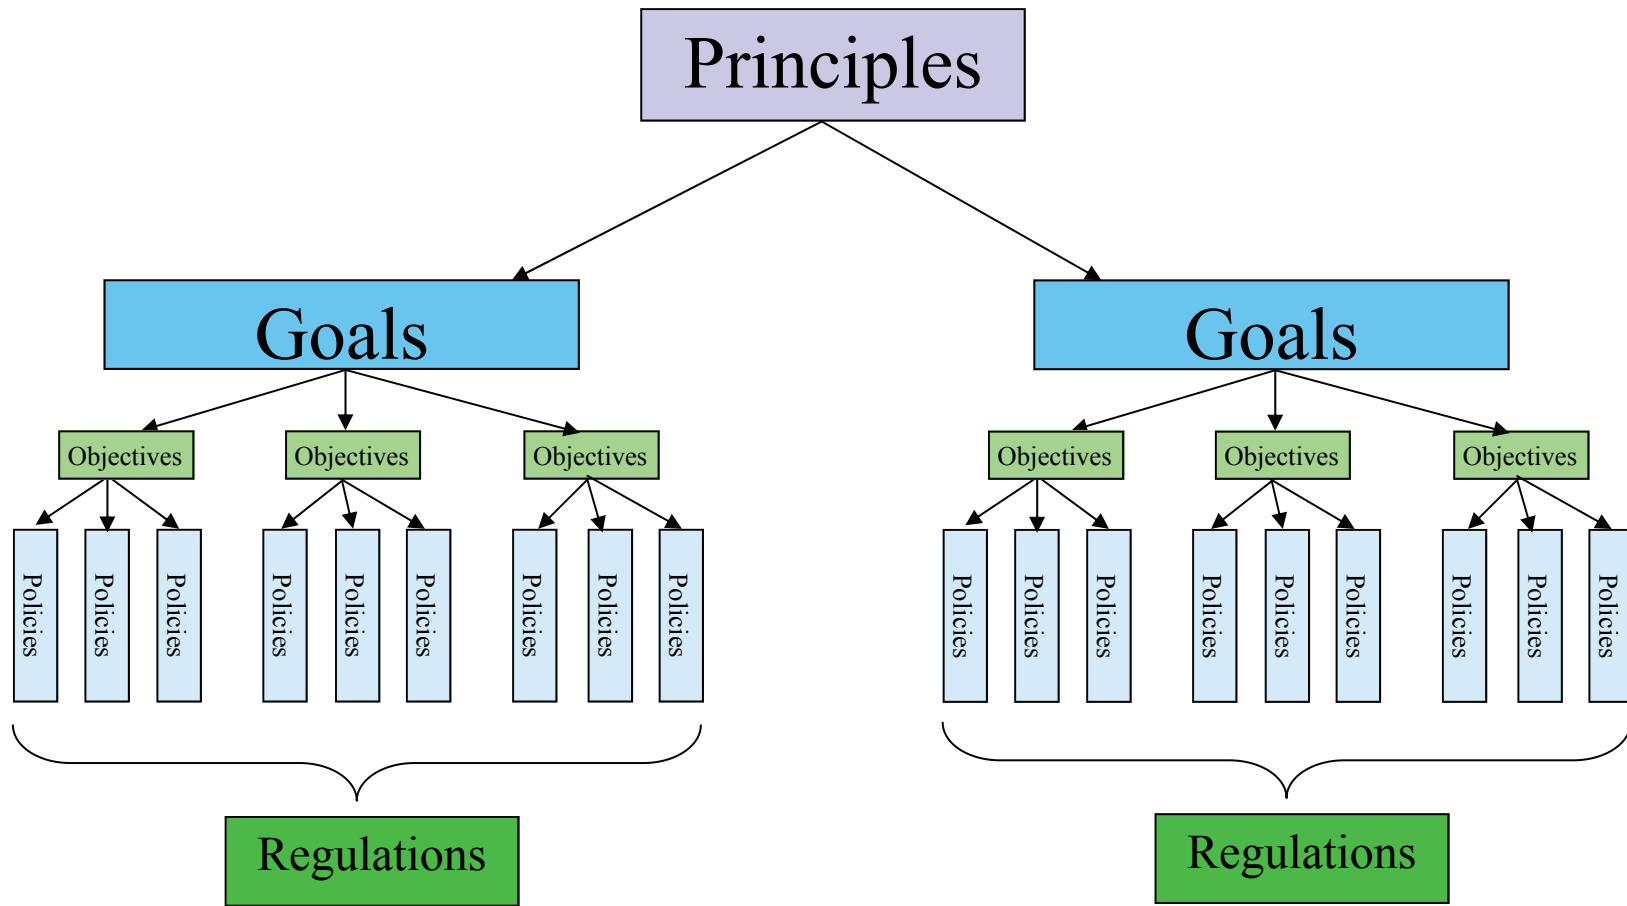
Principles

Goals

Objectives
Policies
Policies
Policies

Objectives
Policies
Policies
Policies

Objectives
Policies
Policies
Policies

Regulations

Goals

Objectives
Policies
Policies
Policies

Objectives
Policies
Policies
Policies

Objectives
Policies
Policies
Policies

Regulations